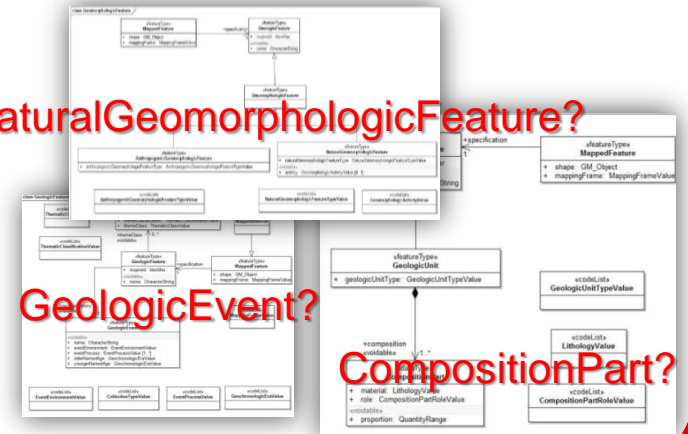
aturalGeomorphologicFeature?

GeologicEvent?

CompositionPart?

class GeomorphologicFeature

«featureType»
MappedFeature
+ shape: GM_Object
+ mappingFrame: MappingFrameValue

«featureType»
GeologicFeature
+specification

«featureType»
GeomorphologicFeature

AnthropogenicGeomorphologicFeature

NaturalGeomorphologicFeature

«codeList»
AnthropogenicGeomorphologicFeatureTypeValue

«codeList»
NaturalGeomorphologicFeatureTypeValue

«codeList»
GeomorphologicActivityValue

+specification

«featureType»
MappedFeature
+ shape: GM_Object
+ mappingFrame: MappingFrameValue

«featureType»
GeologicUnit
+ geologicUnitType: GeologicUnitTypeValue

«codeList»
GeologicUnitTypeValue

«codeList»
LithologyValue

«codeList»
CompositionPartRoleValue

+composition
«voidable»
1..*

+ material: LithologyValue
+ role: CompositionPartRoleValue
«voidable»
+ proportion: QuantityRange

class GeologicEvent

«codeList»
ThematicClassificationValue

«featureType»
GeologicFeature
+ inspireId: Identifier
+ name: CharacterString

«featureType»
MappedFeature
+ shape: GM_Object
+ mappingFrame: MappingFrameValue

+specification

+ name: CharacterString
+ eventEnvironment: EventEnvironmentValue
+ eventProcess: EventProcessValue
+ olderNamedAge: GeochronologicEraValue
+ youngerNamedAge: GeochronologicEraValue

«codeList»
EventEnvironmentValue

«codeList»
CollectionTypeValue

«codeList»
EventProcessValue

«codeList»
GeochronologicEraValue